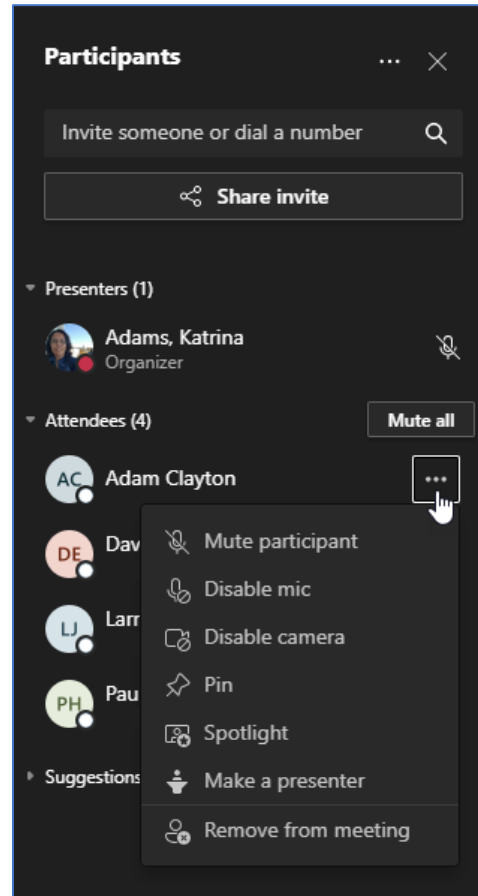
Participants ... ×

Invite someone or dial a number

Share invite

Presenters (1)

Adams, Katrina
Organizer

Attendees (4)
Mute all

AC Adam Clayton
...

DE Dav

LJ Larr

PH Pau

Suggestions

Mute participant
Disable mic
Disable camera
Pin
Spotlight
Make a presenter
Remove from meeting